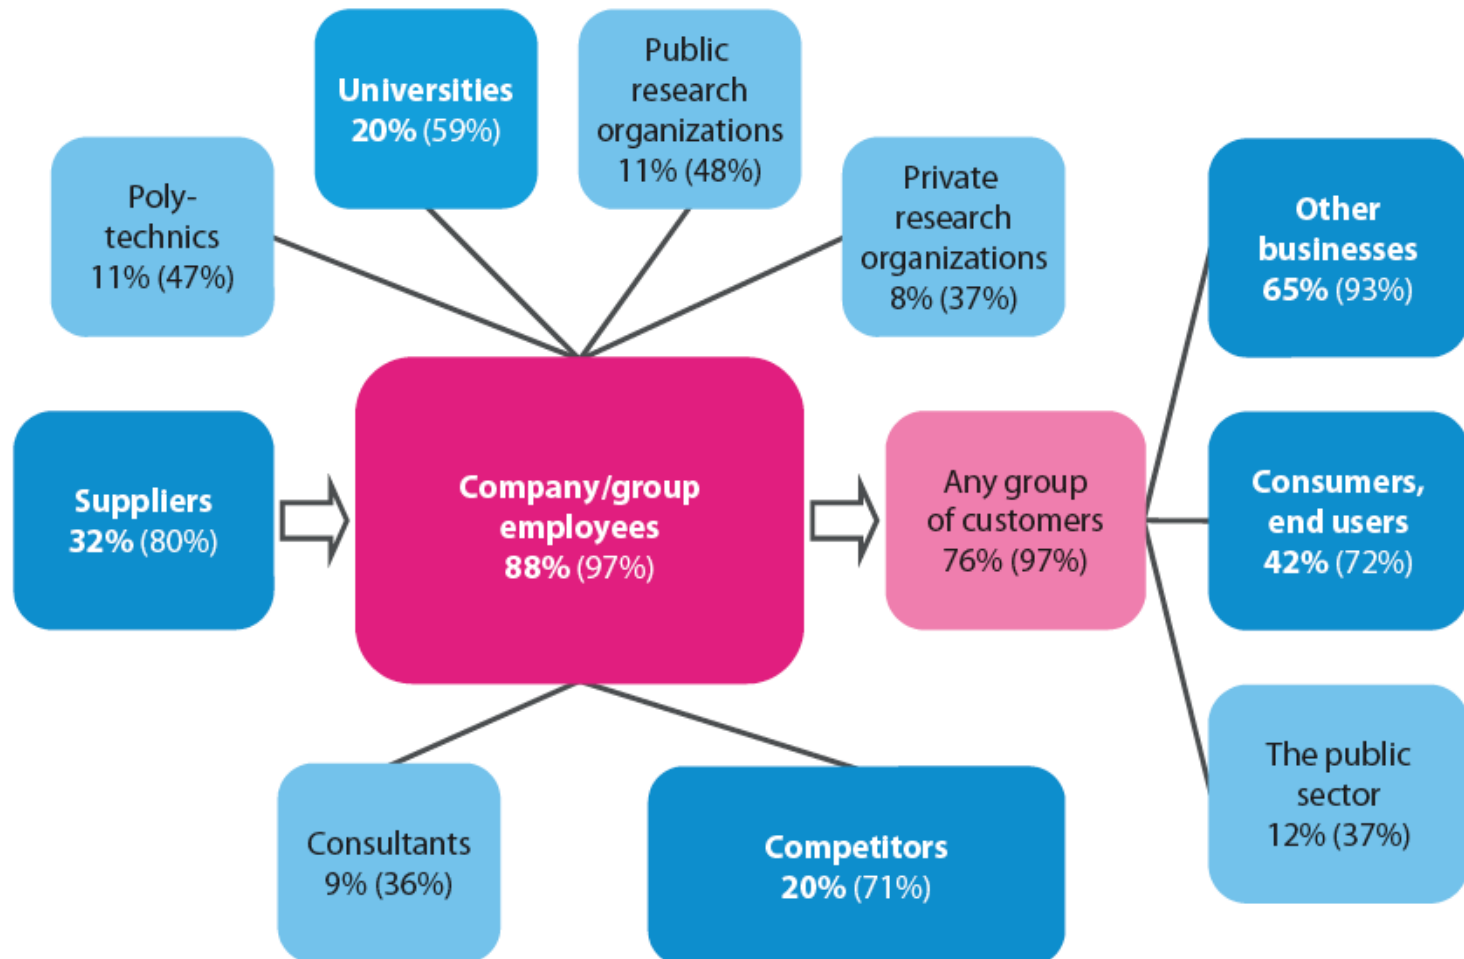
Universities
20% (59%)

Public research organizations
11% (48%)

Poly-technics
11% (47%)

Private research organizations
8% (37%)

Other businesses
65% (93%)

Suppliers
32% (80%)

Company/group employees
88% (97%)

Any group of customers
76% (97%)

Consumers, end users
42% (72%)

The public sector
12% (37%)

Consultants
9% (36%)

Competitors
20% (71%)